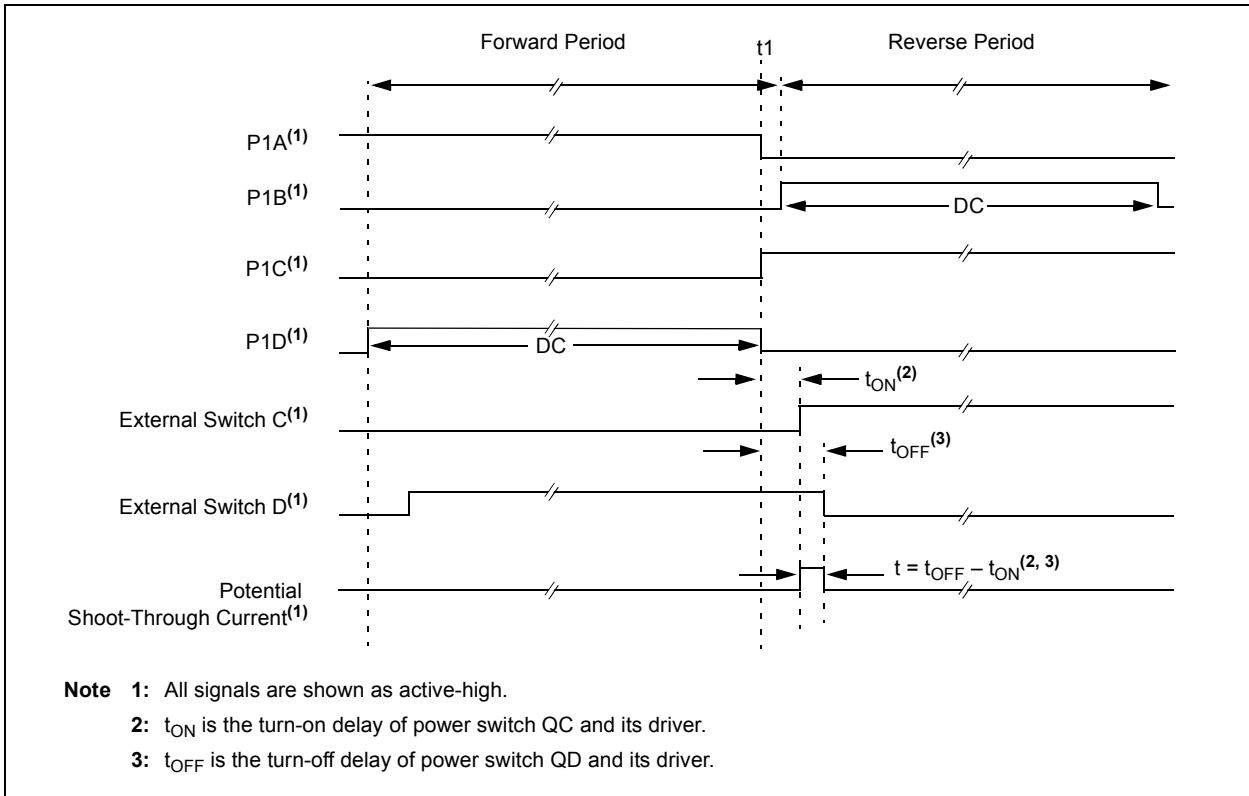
Forward Period

t1

Reverse Period

P1A$^{(1)}$

P1B$^{(1)}$

DC

P1C$^{(1)}$

P1D$^{(1)}$

DC

$t_{ON}^{(2)}$

External Switch C$^{(1)}$

$t_{OFF}^{(3)}$

External Switch D$^{(1)}$

Potential Shoot-Through Current$^{(1)}$

$t = t_{OFF} - t_{ON}^{(2, 3)}$

**Note 1:** All signals are shown as active-high.

**2:** $t_{ON}$ is the turn-on delay of power switch QC and its driver.

**3:** $t_{OFF}$ is the turn-off delay of power switch QD and its driver.